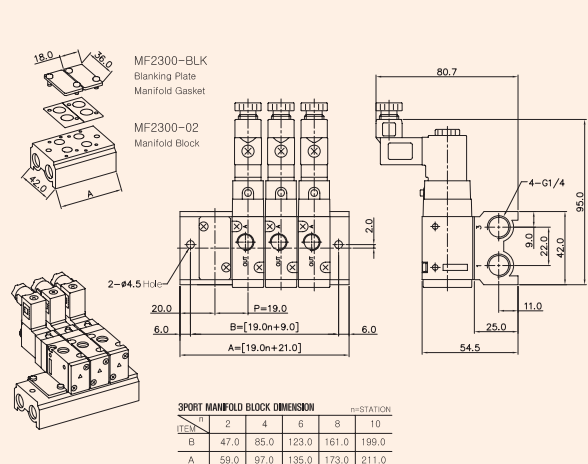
18.0

36.0

MF2300-BLK
Blanking Plate
Manifold Gasket

MF2300-02
Manifold Block

42.0

A

80.7

4-G1/4

95.0

2.0

9.0

22.0

42.0

2-ø4.5 Hole

OUT

OUT

OUT

3

20.0

P=19.0

6.0

B=[19.0n+9.0]

6.0

A=[19.0n+21.0]

11.0

25.0

54.5

3PORT MANIFOLD BLOCK DIMENSION n=STATION

| ITEM \ n | 2 | 4 | 6 | 8 | 10 |
|---|---|---|---|---|---|
| B | 47.0 | 85.0 | 123.0 | 161.0 | 199.0 |
| A | 59.0 | 97.0 | 135.0 | 173.0 | 211.0 |